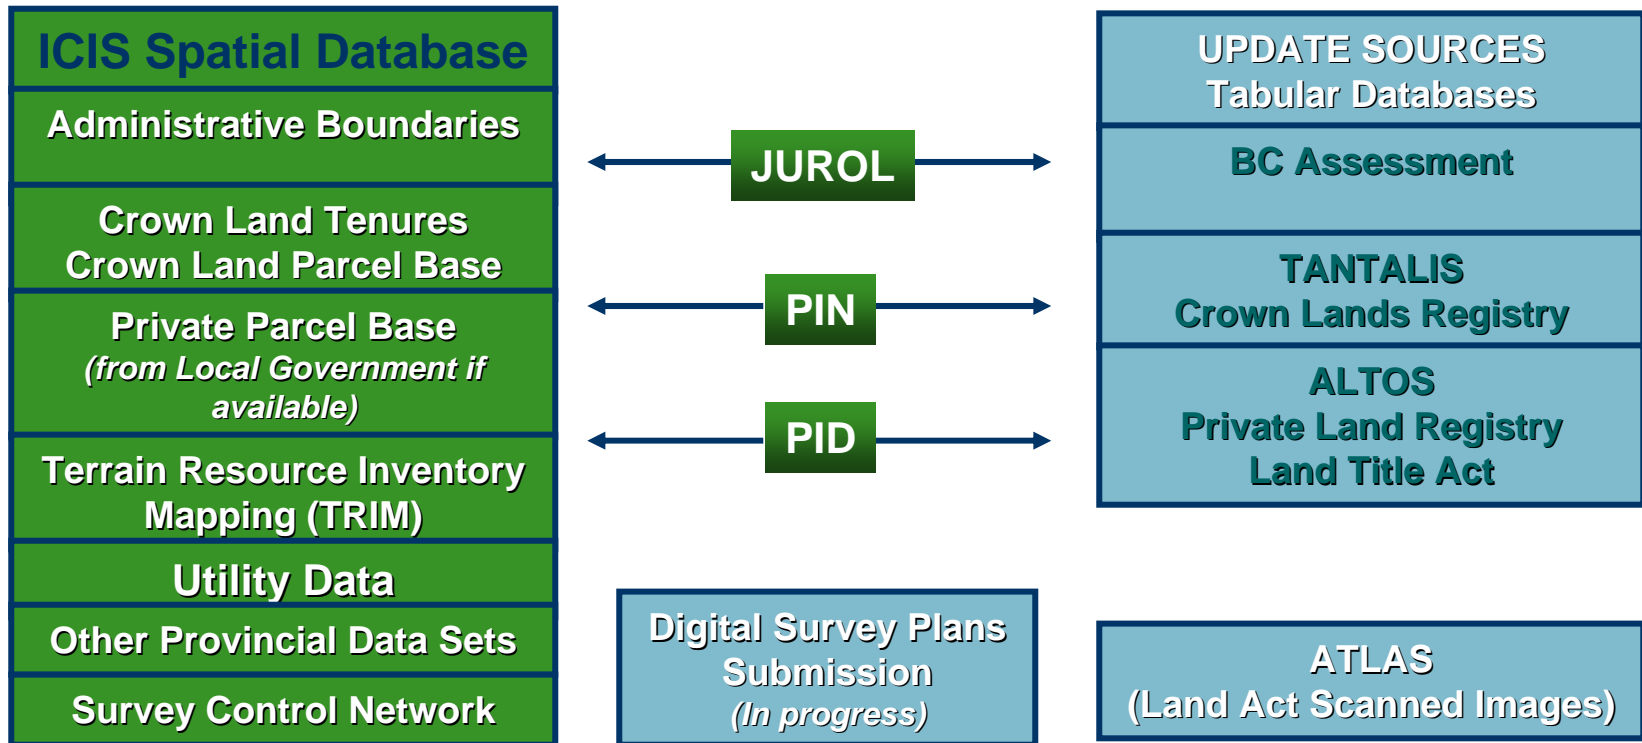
ICIS Spatial Database

Administrative Boundaries

Crown Land Tenures
Crown Land Parcel Base

Private Parcel Base
(from Local Government if available)

Terrain Resource Inventory Mapping (TRIM)

Utility Data

Other Provincial Data Sets

Survey Control Network

JUROL

PIN

PID

Digital Survey Plans Submission
(In progress)

UPDATE SOURCES
Tabular Databases

BC Assessment

TANTALIS
Crown Lands Registry

ALTOS
Private Land Registry
Land Title Act

ATLAS
(Land Act Scanned Images)